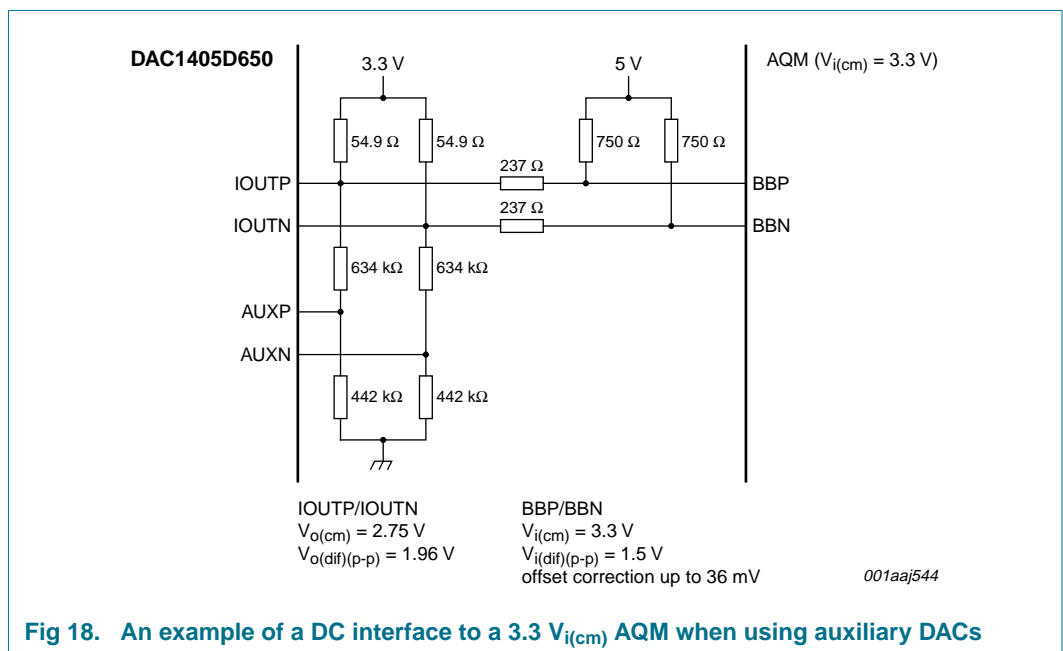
DAC1405D650

3.3 V

5 V

AQM ($V_{i(cm)}$ = 3.3 V)

54.9 Ω

54.9 Ω

750 Ω

750 Ω

237 Ω

IOUTP

BBP

237 Ω

IOUTN

BBN

634 kΩ

634 kΩ

AUXP

AUXN

442 kΩ

442 kΩ

IOUTP/IOUTN
$V_{o(cm)}$ = 2.75 V
$V_{o(dif)(p-p)}$ = 1.96 V

BBP/BBN
$V_{i(cm)}$ = 3.3 V
$V_{i(dif)(p-p)}$ = 1.5 V
offset correction up to 36 mV

001aaj544

Fig 18. An example of a DC interface to a 3.3 $V_{i(cm)}$ AQM when using auxiliary DACs